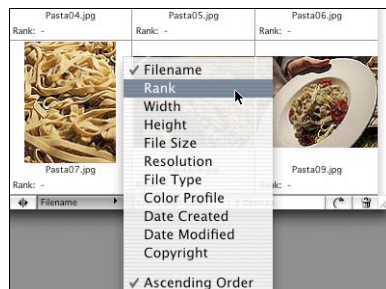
Pasta04.jpg
Rank: -
Pasta05.jpg
Rank: -
Pasta06.jpg
Rank: -

Pasta07.jpg
Rank: -
Pasta09.jpg
Rank: -

Filename

✓ Filename
Rank
Width
Height
File Size
Resolution
File Type
Color Profile
Date Created
Date Modified
Copyright

✓ Ascending Order